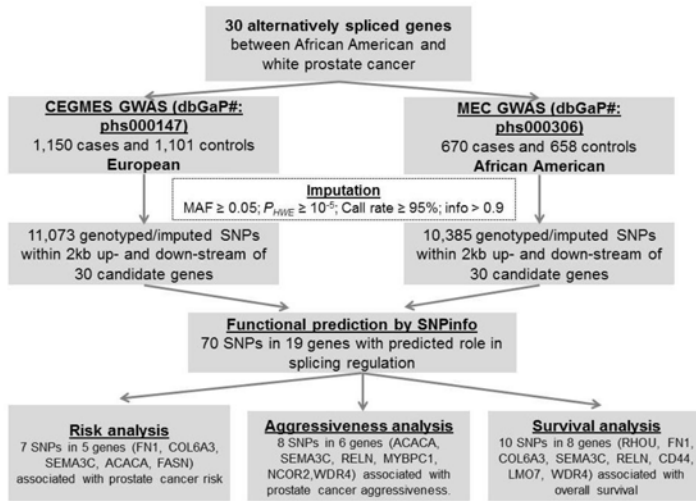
30 alternatively spliced genes between African American and white prostate cancer

CEGMES GWAS (dbGaP#: phs000147)
1,150 cases and 1,101 controls
European

MEC GWAS (dbGaP#: phs000306)
670 cases and 658 controls
African American

Imputation
MAF ≥ 0.05; $P_{HWE}$ ≥ $10^{-5}$; Call rate ≥ 95%; info > 0.9

11,073 genotyped/imputed SNPs within 2kb up- and down-stream of 30 candidate genes

10,385 genotyped/imputed SNPs within 2kb up- and down-stream of 30 candidate genes

Functional prediction by SNPinfo
70 SNPs in 19 genes with predicted role in splicing regulation

Risk analysis
7 SNPs in 5 genes (FN1, COL6A3, SEMA3C, ACACA, FASN) associated with prostate cancer risk

Aggressiveness analysis
8 SNPs in 6 genes (ACACA, SEMA3C, RELN, MYBPC1, NCOR2,WDR4) associated with prostate cancer aggressiveness.

Survival analysis
10 SNPs in 8 genes (RHOU, FN1, COL6A3, SEMA3C, RELN, CD44, LMO7, WDR4) associated with overall survival